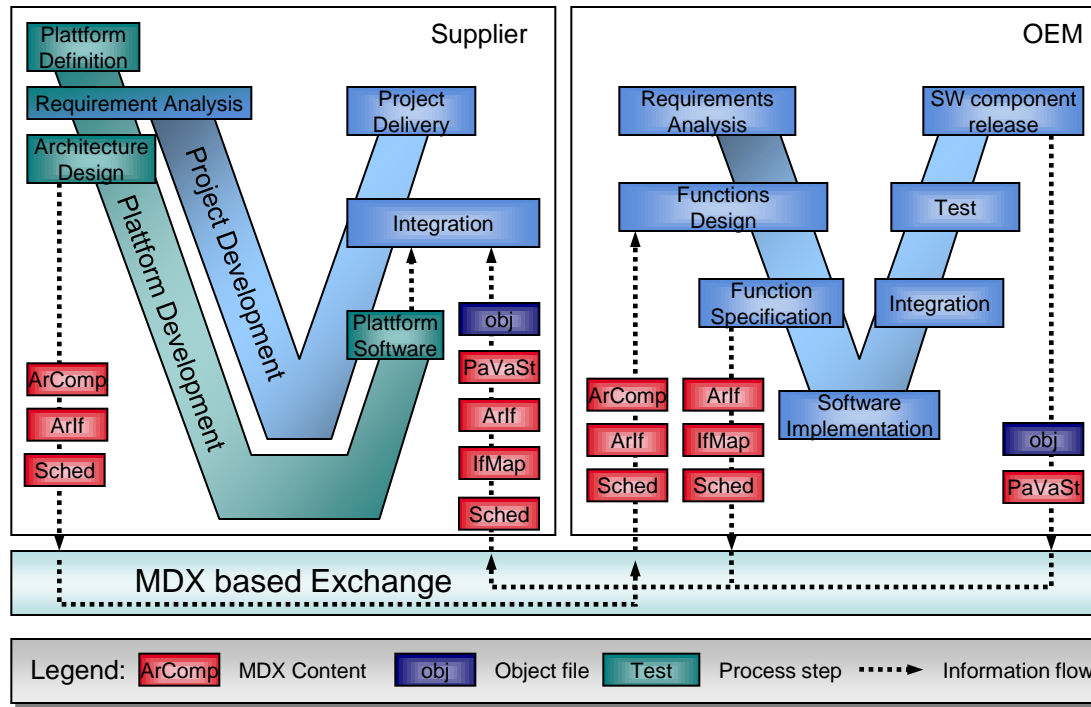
Supplier

Plattform Definition

Requirement Analysis

Architecture Design

Plattform Development

Project Development

Project Delivery

Integration

Plattform Software

ArComp

ArIf

Sched

obj

PaVaSt

ArIf

IfMap

Sched

OEM

Requirements Analysis

SW component release

Functions Design

Test

Function Specification

Integration

Software Implementation

ArComp

ArIf

Sched

ArIf

IfMap

Sched

obj

PaVaSt

MDX based Exchange

Legend: ArComp MDX Content obj Object file Test Process step Information flow